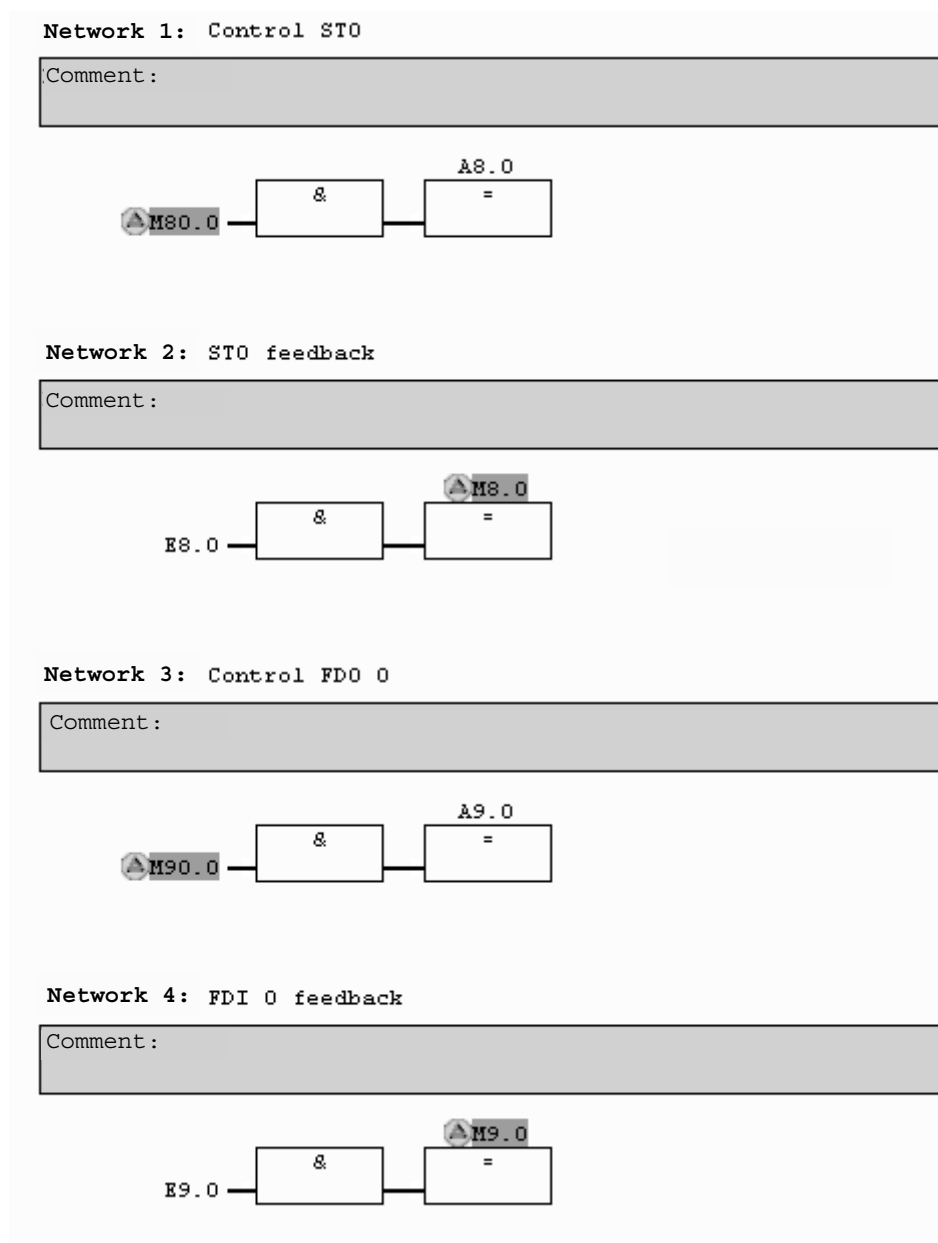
Network 1: Control STO

Comment:

A8.0

M80.0

&

=

Network 2: STO feedback

Comment:

M8.0

E8.0

&

=

Network 3: Control FDO 0

Comment:

A9.0

M90.0

&

=

Network 4: FDI 0 feedback

Comment:

M9.0

E9.0

&

=